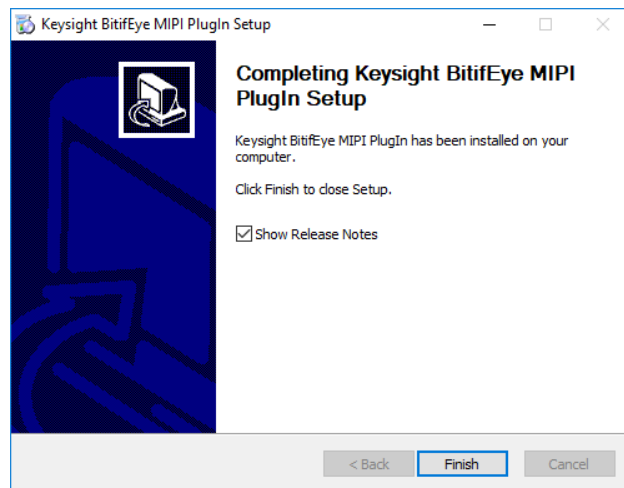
Keysight BitifEye MIPI PlugIn Setup

Completing Keysight BitifEye MIPI PlugIn Setup

Keysight BitifEye MIPI PlugIn has been installed on your computer.

Click Finish to close Setup.

Show Release Notes

< Back
Finish
Cancel